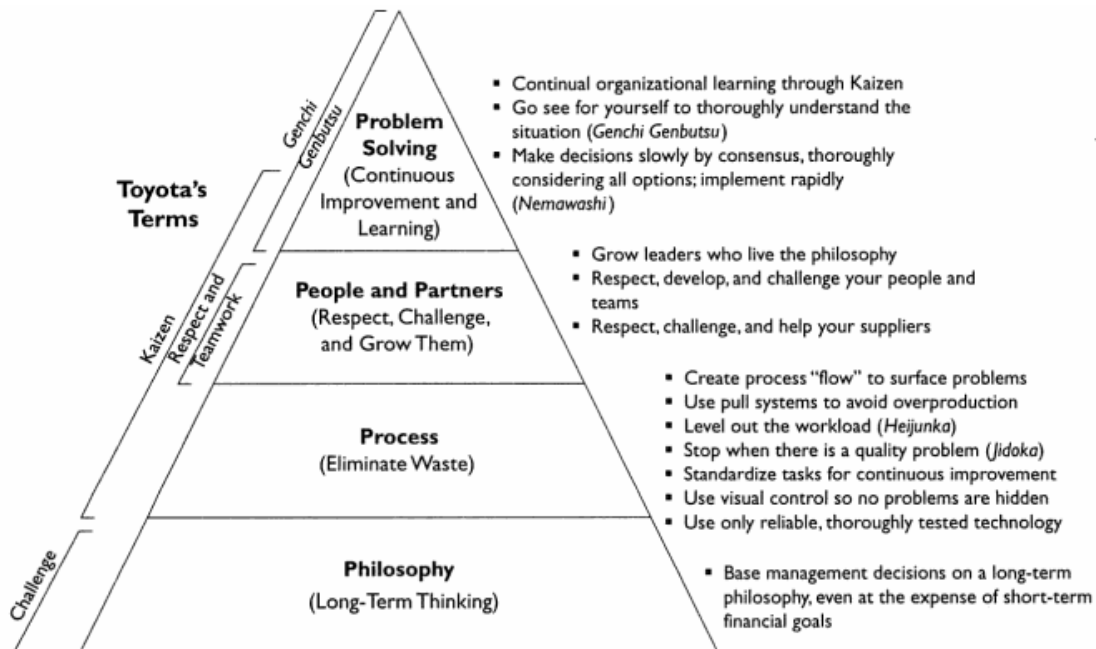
Toyota's Terms

Genchi Genbutsu

Kaizen

Respect and Teamwork

Challenge

Problem Solving (Continuous Improvement and Learning)

- Continual organizational learning through Kaizen
- Go see for yourself to thoroughly understand the situation (*Genchi Genbutsu*)
- Make decisions slowly by consensus, thoroughly considering all options; implement rapidly (*Nemawashi*)

People and Partners (Respect, Challenge, and Grow Them)

- Grow leaders who live the philosophy
- Respect, develop, and challenge your people and teams
- Respect, challenge, and help your suppliers

Process (Eliminate Waste)

- Create process "flow" to surface problems
- Use pull systems to avoid overproduction
- Level out the workload (*Heijunka*)
- Stop when there is a quality problem (*Jidoka*)
- Standardize tasks for continuous improvement
- Use visual control so no problems are hidden
- Use only reliable, thoroughly tested technology

Philosophy (Long-Term Thinking)

- Base management decisions on a long-term philosophy, even at the expense of short-term financial goals